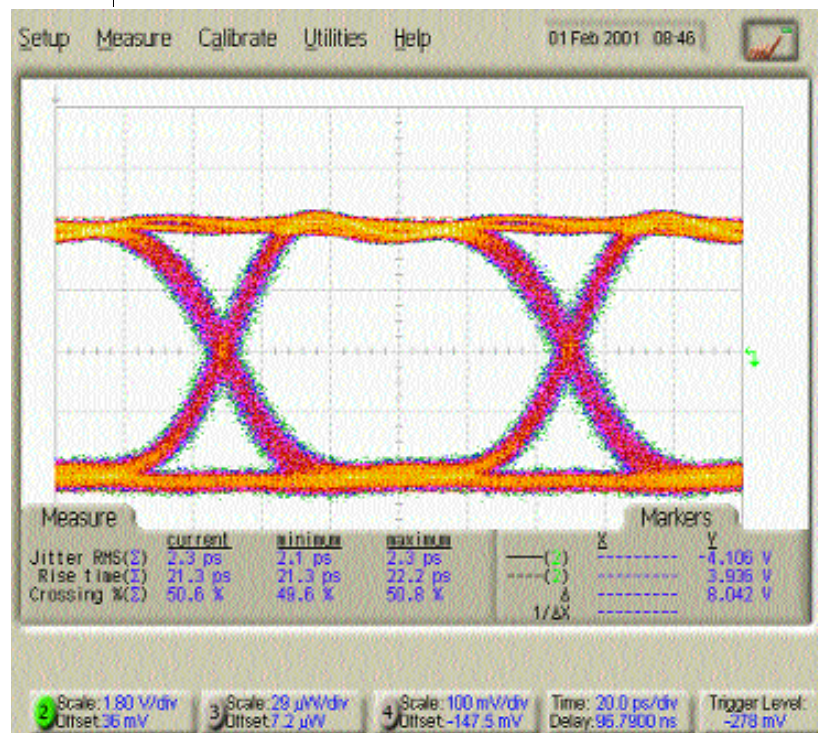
Setup Measure Calibrate Utilities Help 01 Feb 2001 08:46

Measure

| | current | minimum | maximum |
|---|---|---|---|
| Jitter RMS(Σ) | 2.3 ps | 2.1 ps | 2.3 ps |
| Rise time(Σ) | 21.3 ps | 21.3 ps | 22.2 ps |
| Crossing %(Σ) | 50.6 % | 49.6 % | 50.8 % |

Markers

| | X | Y |
|---|---|---|
| (2) | --------- | -4.106 V |
| (2) | --------- | 3.936 V |
| Δ | --------- | 8.042 V |
| 1/ΔX | --------- | |

2 Scale: 1.80 V/div Offset: 36 mV
3 Scale: 29 µW/div Offset: 7.2 µW
4 Scale: 100 mV/div Offset: -147.5 mV
Time: 20.0 ps/div Delay: 95.7900 ns
Trigger Level: -278 mV